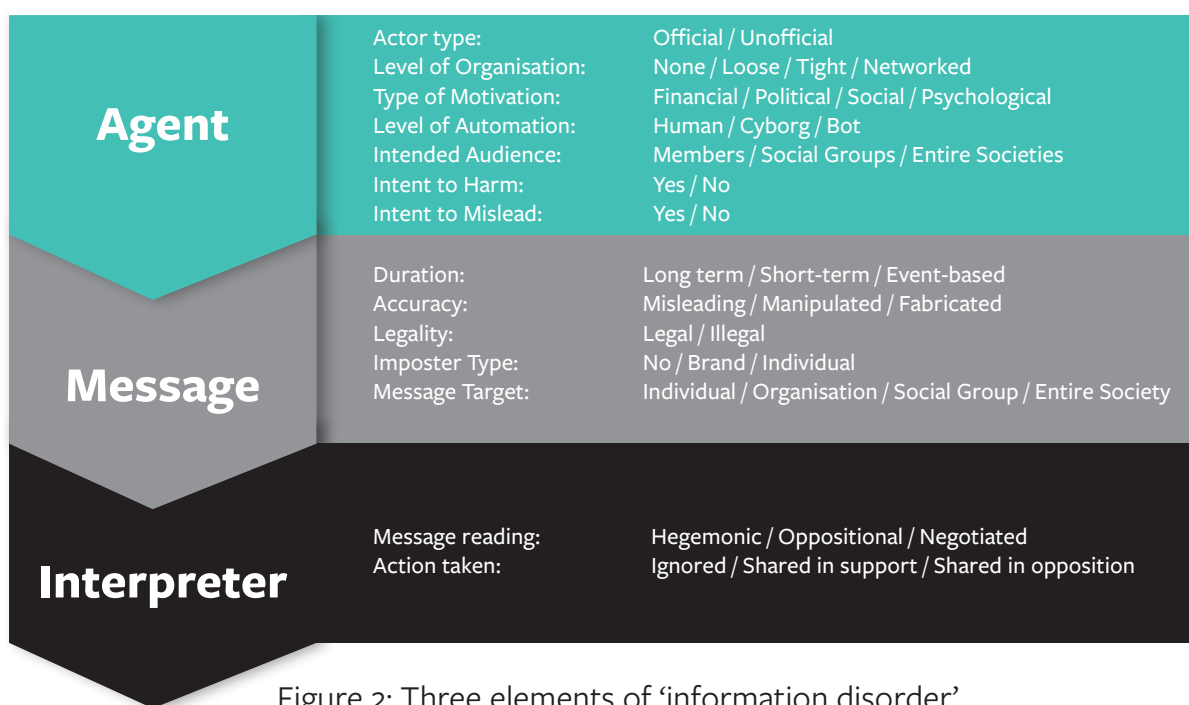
Agent

| | |
|---|---|
| Actor type: | Official / Unofficial |
| Level of Organisation: | None / Loose / Tight / Networked |
| Type of Motivation: | Financial / Political / Social / Psychological |
| Level of Automation: | Human / Cyborg / Bot |
| Intended Audience: | Members / Social Groups / Entire Societies |
| Intent to Harm: | Yes / No |
| Intent to Mislead: | Yes / No |

Message

| | |
|---|---|
| Duration: | Long term / Short-term / Event-based |
| Accuracy: | Misleading / Manipulated / Fabricated |
| Legality: | Legal / Illegal |
| Imposter Type: | No / Brand / Individual |
| Message Target: | Individual / Organisation / Social Group / Entire Society |

Interpreter

| | |
|---|---|
| Message reading: | Hegemonic / Oppositional / Negotiated |
| Action taken: | Ignored / Shared in support / Shared in opposition |

Figure 2: Three elements of ‘information disorder’